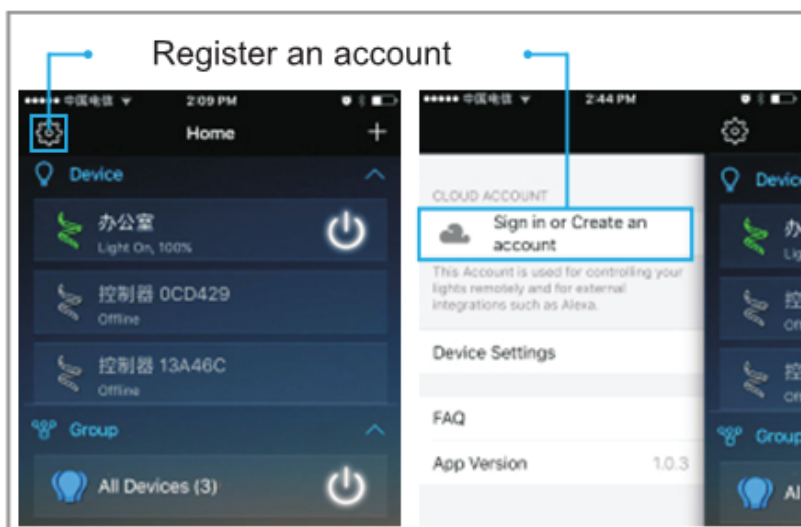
Register an account

••••• 中国电信 2:09 PM

Home

Device

办公室
Light On, 100%

控制器 0CD429
Offline

控制器 13A46C
Offline

Group

All Devices (3)

••••• 中国电信 2:44 PM

CLOUD ACCOUNT

Sign in or Create an account

This Account is used for controlling your lights remotely and for external integrations such as Alexa.

Device Settings

FAQ

App Version 1.0.3

Devic

办

Ligh

控

Off

控

Off

Group

Al